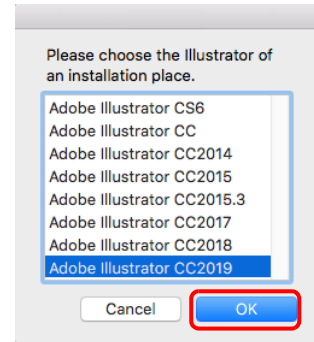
Please choose the Illustrator of an installation place.

Adobe Illustrator CS6
Adobe Illustrator CC
Adobe Illustrator CC2014
Adobe Illustrator CC2015
Adobe Illustrator CC2015.3
Adobe Illustrator CC2017
Adobe Illustrator CC2018
Adobe Illustrator CC2019

Cancel
OK